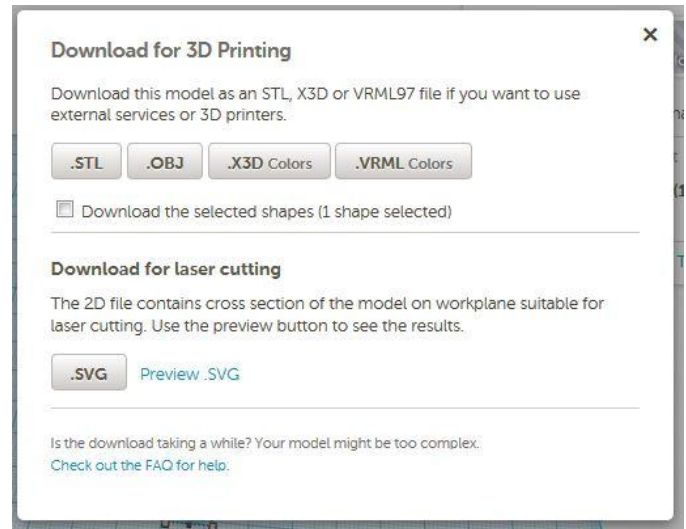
Download for 3D Printing

×

Download this model as an STL, X3D or VRML97 file if you want to use external services or 3D printers.

.STL .OBJ .X3D Colors .VRML Colors

Download the selected shapes (1 shape selected)

Download for laser cutting

The 2D file contains cross section of the model on workplane suitable for laser cutting. Use the preview button to see the results.

.SVG Preview .SVG

Is the download taking a while? Your model might be too complex.
Check out the FAQ for help.